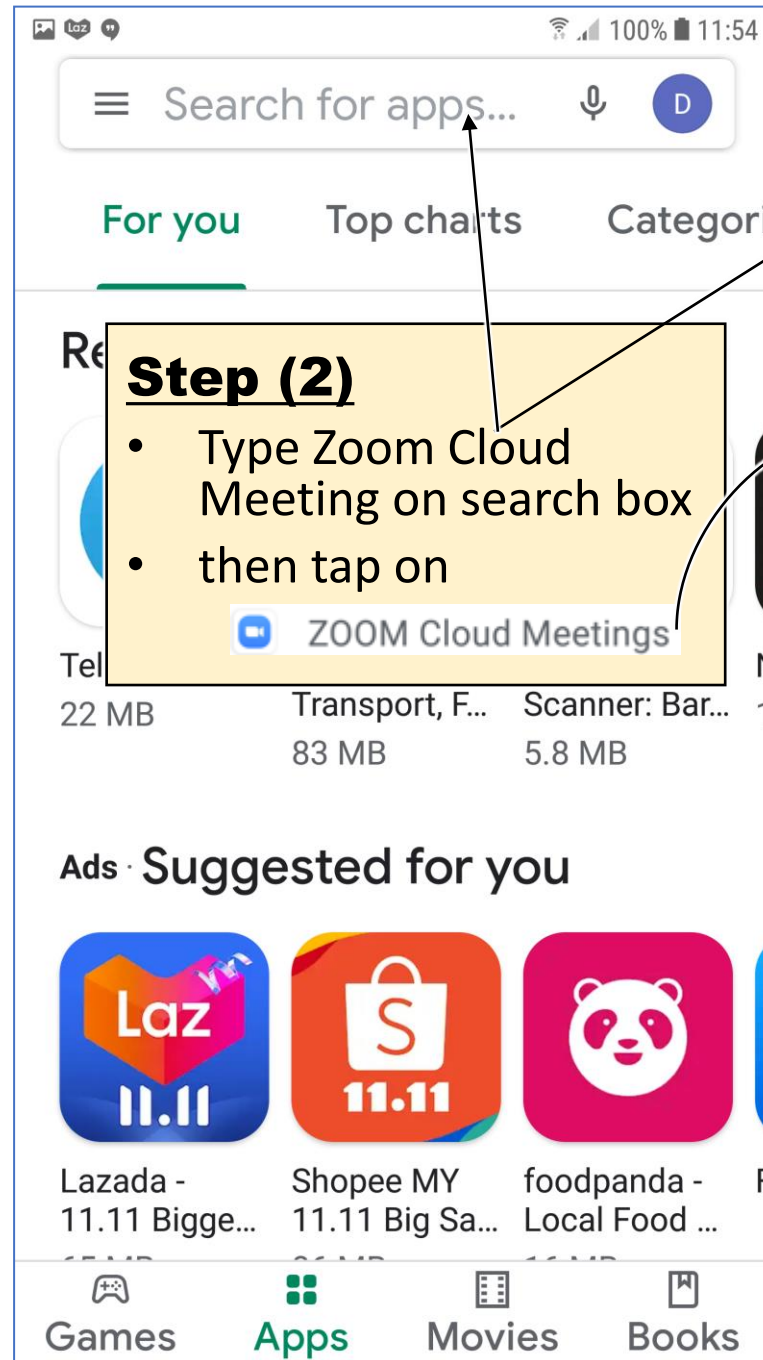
100% 11:54

Search for apps...

D

For you

Top charts

Categori

Re

**Step (2)**

- Type Zoom Cloud Meeting on search box
- then tap on

ZOOM Cloud Meetings

Tel

22 MB

Transport, F...

83 MB

Scanner: Bar...

5.8 MB

N

Ads · Suggested for you

Laz 11.11

S 11.11

Lazada - 11.11 Bigge...

Shopee MY 11.11 Big Sa...

foodpanda - Local Food ...

F

Games

Apps

Movies

Books